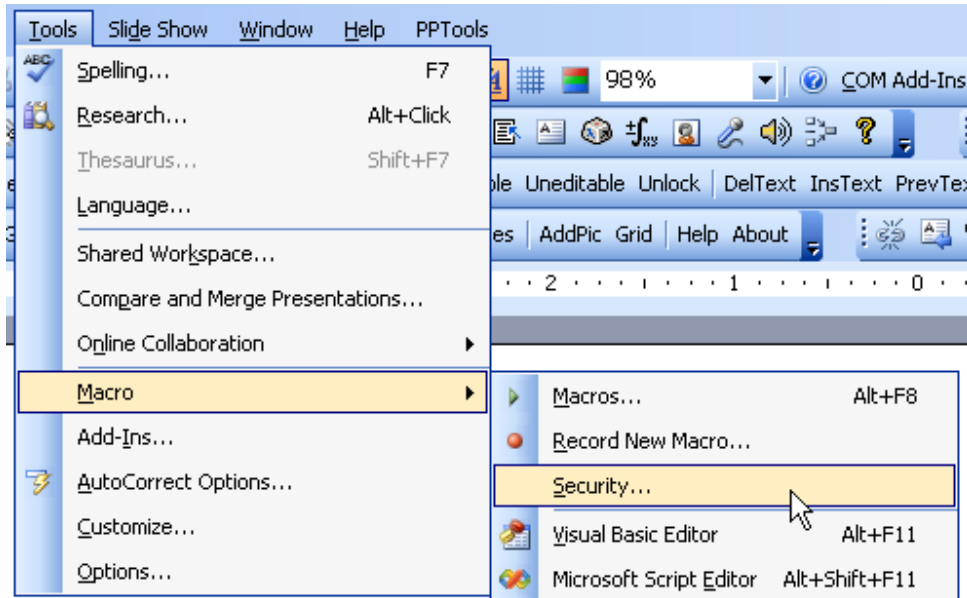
Tools Slide Show Window Help PPTools

Spelling... F7
Research... Alt+Click
Thesaurus... Shift+F7
Language...
Shared Workspace...
Compare and Merge Presentations...
Online Collaboration
Macro
Add-Ins...
AutoCorrect Options...
Customize...
Options...

98%
COM Add-Ins
ble Uneditable Unlock DelText InsText PrevTex
es AddPic Grid Help About
2 1 0

Macros... Alt+F8
Record New Macro...
Security...
Visual Basic Editor Alt+F11
Microsoft Script Editor Alt+Shift+F11